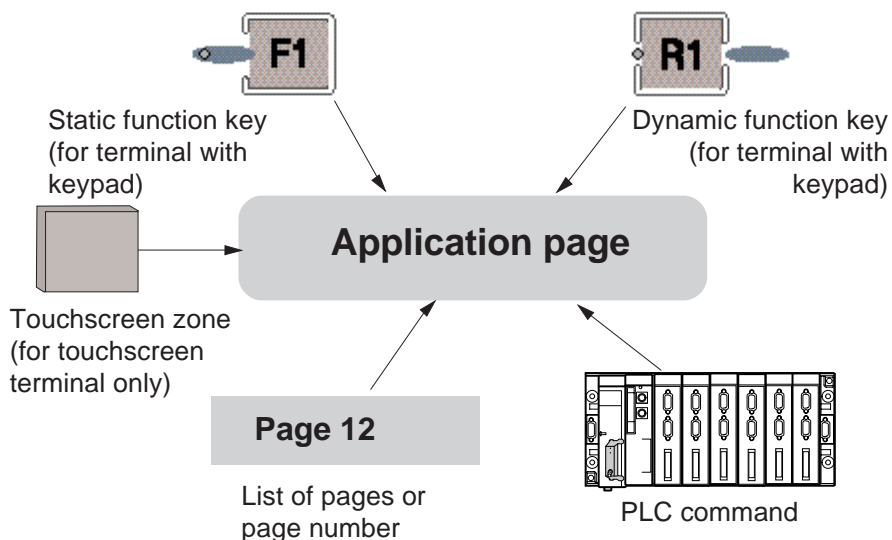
F1

R1

Static function key (for terminal with keypad)

Dynamic function key (for terminal with keypad)

Application page

Touchscreen zone (for touchscreen terminal only)

Page 12

List of pages or page number

PLC command